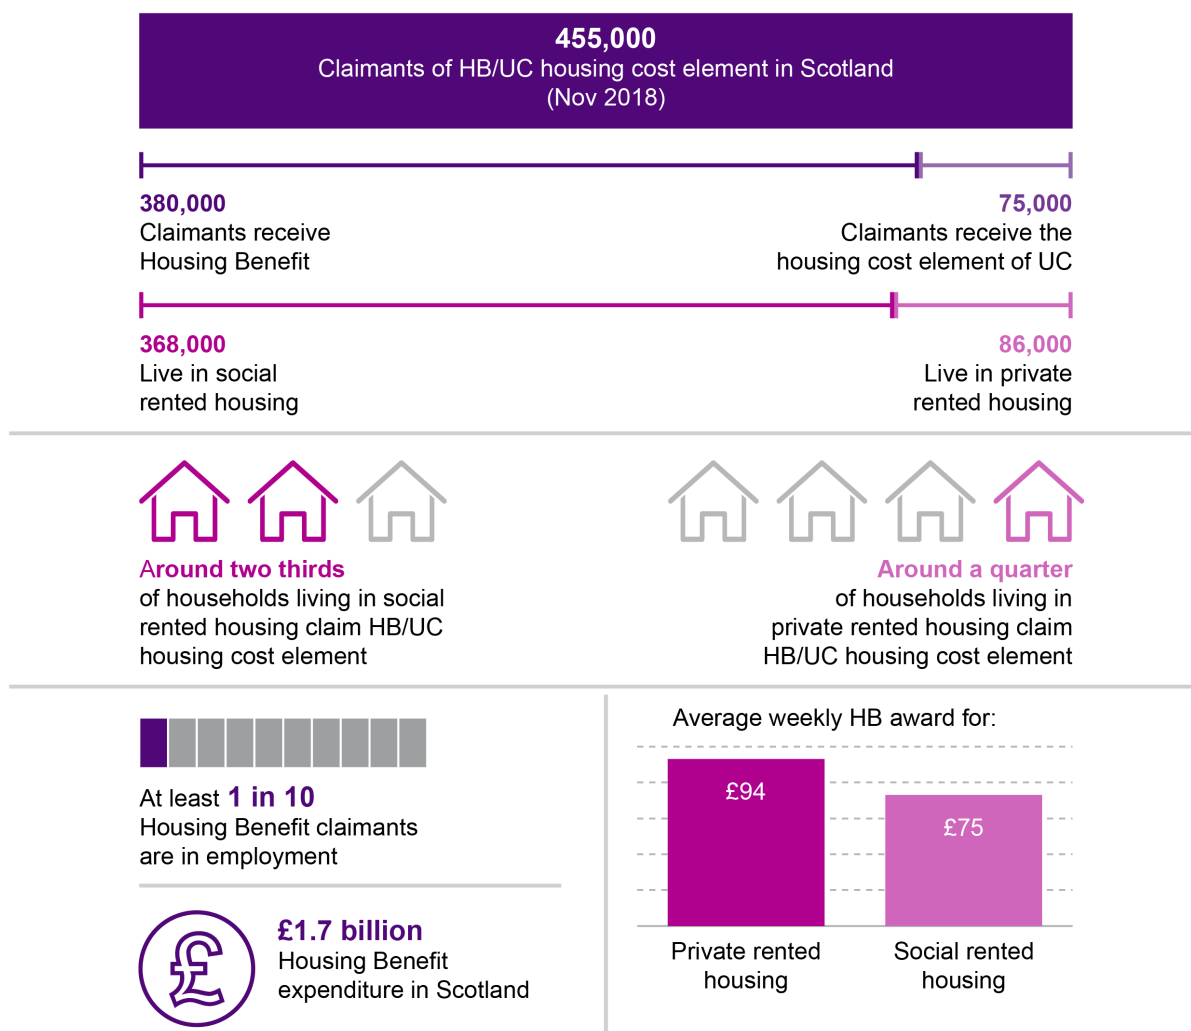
455,000
Claimants of HB/UC housing cost element in Scotland
(Nov 2018)

380,000
Claimants receive Housing Benefit

75,000
Claimants receive the housing cost element of UC

368,000
Live in social rented housing

86,000
Live in private rented housing

Around two thirds of households living in social rented housing claim HB/UC housing cost element

Around a quarter of households living in private rented housing claim HB/UC housing cost element

At least 1 in 10 Housing Benefit claimants are in employment

£1.7 billion
Housing Benefit expenditure in Scotland

Average weekly HB award for:

£94
£75

Private rented housing
Social rented housing